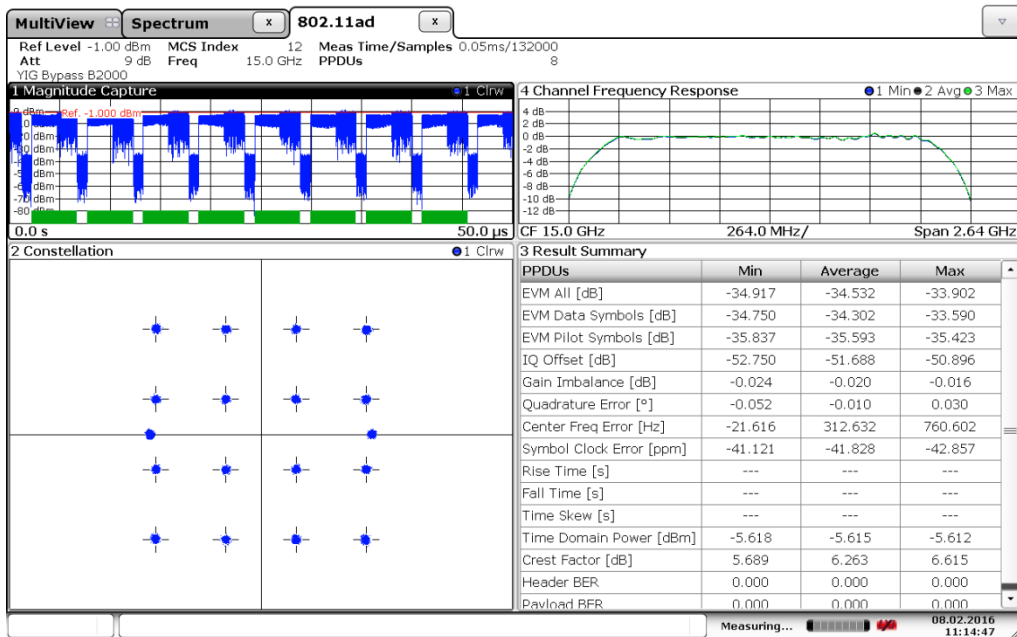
MultiView Spectrum x 802.11ad x

Ref Level -1.00 dBm MCS Index 12 Meas Time/Samples 0.05ms/132000
Att 9 dB Freq 15.0 GHz PPDUs 8
YIG Bypass B2000

1 Magnitude Capture ●1 Clrw
0 dBm Ref. -1.000 dBm
-10 dBm
-20 dBm
-30 dBm
-40 dBm
-50 dBm
-60 dBm
-70 dBm
-80 dBm
0.0 s 50.0 µs

4 Channel Frequency Response ●1 Min ●2 Avg ●3 Max
4 dB
2 dB
0 dB
-2 dB
-4 dB
-6 dB
-8 dB
-10 dB
-12 dB
CF 15.0 GHz 264.0 MHz/ Span 2.64 GHz

2 Constellation ●1 Clrw

3 Result Summary

| PPDUs | Min | Average | Max |
|---|---|---|---|
| EVM All [dB] | -34.917 | -34.532 | -33.902 |
| EVM Data Symbols [dB] | -34.750 | -34.302 | -33.590 |
| EVM Pilot Symbols [dB] | -35.837 | -35.593 | -35.423 |
| IQ Offset [dB] | -52.750 | -51.688 | -50.896 |
| Gain Imbalance [dB] | -0.024 | -0.020 | -0.016 |
| Quadrature Error [°] | -0.052 | -0.010 | 0.030 |
| Center Freq Error [Hz] | -21.616 | 312.632 | 760.602 |
| Symbol Clock Error [ppm] | -41.121 | -41.828 | -42.857 |
| Rise Time [s] | --- | --- | --- |
| Fall Time [s] | --- | --- | --- |
| Time Skew [s] | --- | --- | --- |
| Time Domain Power [dBm] | -5.618 | -5.615 | -5.612 |
| Crest Factor [dB] | 5.689 | 6.263 | 6.615 |
| Header BER | 0.000 | 0.000 | 0.000 |
| Payload BER | 0.000 | 0.000 | 0.000 |

Measuring... 08.02.2016 11:14:47